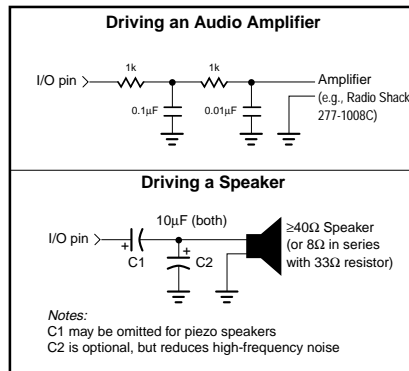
Driving an Audio Amplifier

I/O pin

1k

1k

0.1μF

0.01μF

Amplifier
(e.g., Radio Shack
277-1008C)

Driving a Speaker

10μF (both)

I/O pin

+

C1

+

C2

≥40Ω Speaker
(or 8Ω in series
with 33Ω resistor)

Notes:
C1 may be omitted for piezo speakers
C2 is optional, but reduces high-frequency noise